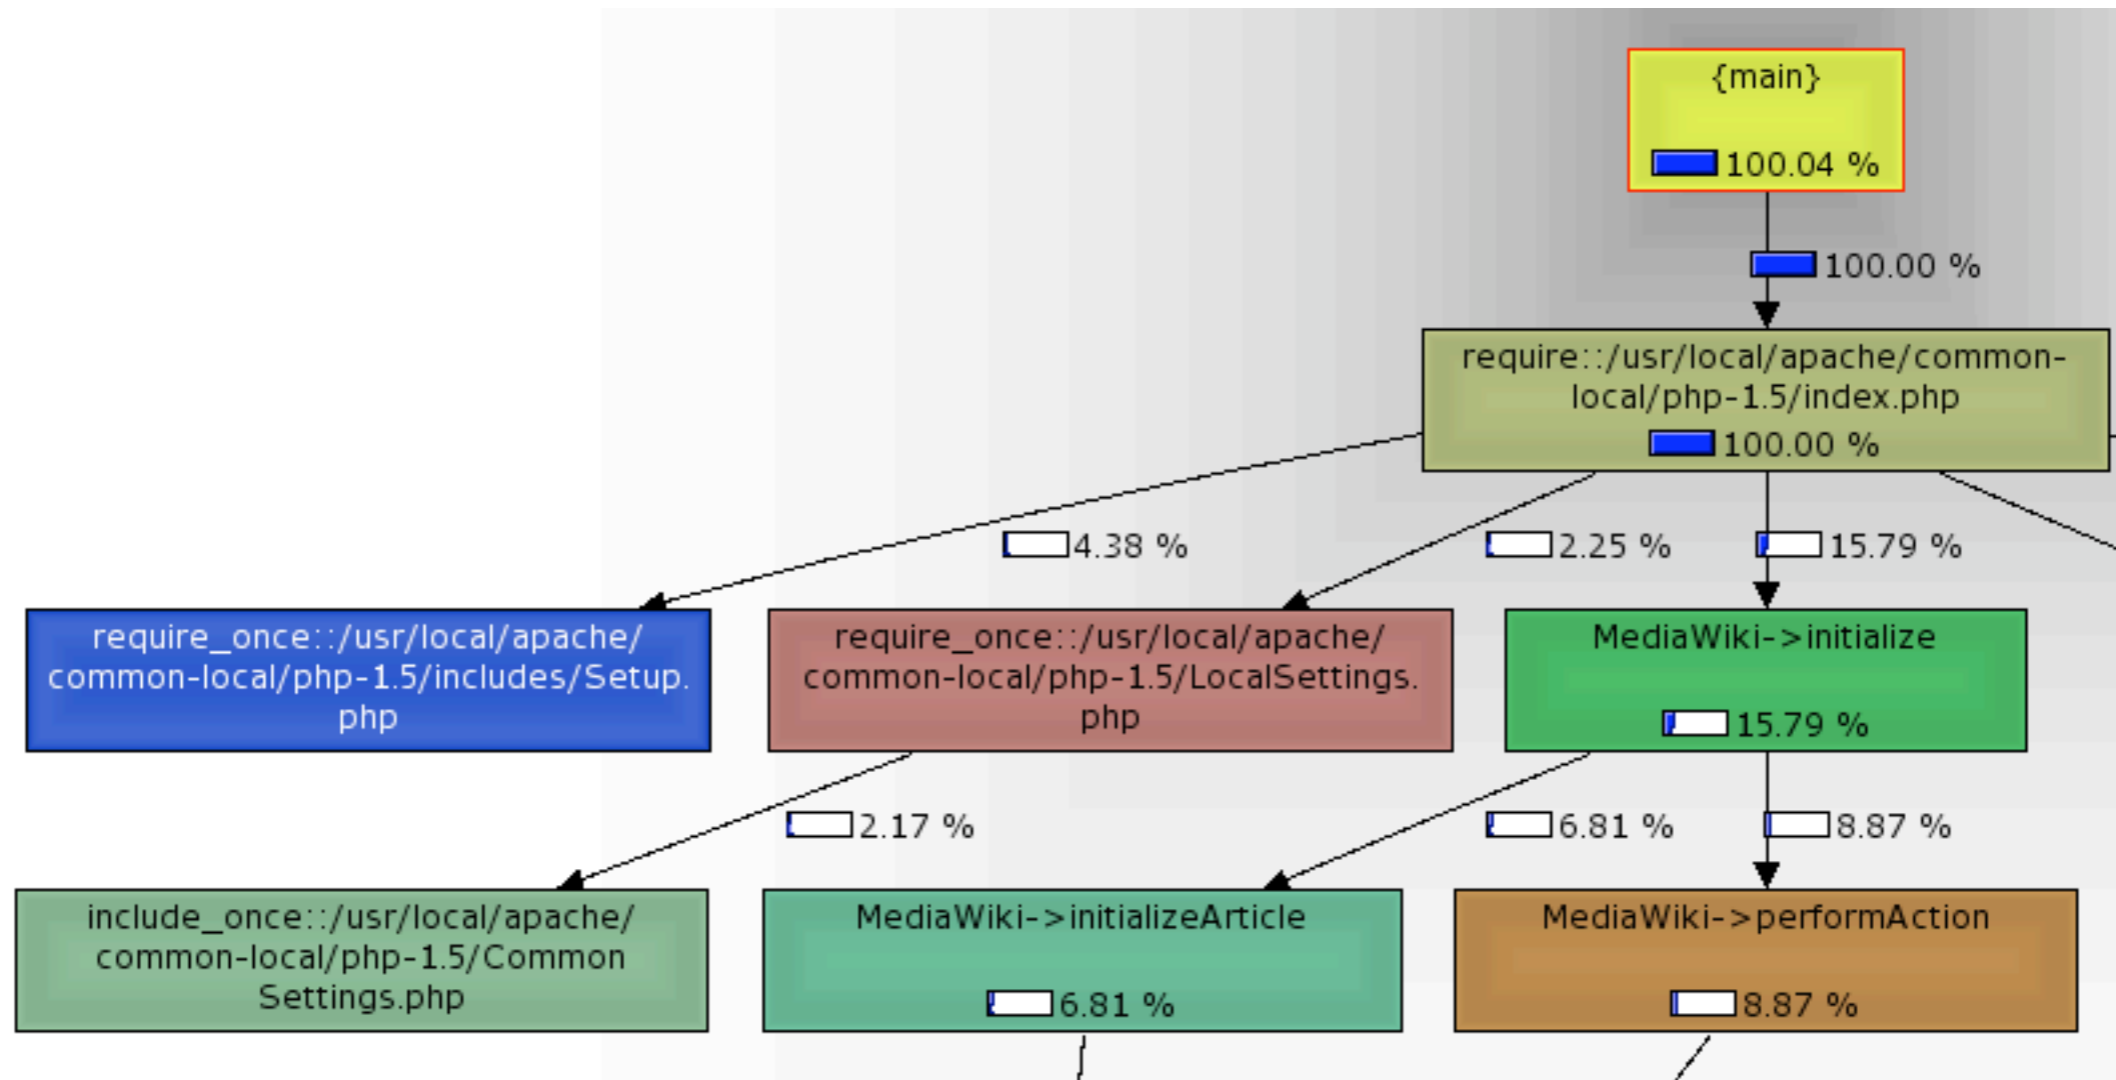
{main}

100.04 %

100.00 %

require::/usr/local/apache/common-local/php-1.5/index.php

100.00 %

4.38 %

2.25 %

15.79 %

require_once::/usr/local/apache/common-local/php-1.5/includes/Setup.php

require_once::/usr/local/apache/common-local/php-1.5/LocalSettings.php

MediaWiki->initialize

15.79 %

2.17 %

6.81 %

8.87 %

include_once::/usr/local/apache/common-local/php-1.5/CommonSettings.php

MediaWiki->initializeArticle

6.81 %

MediaWiki->performAction

8.87 %